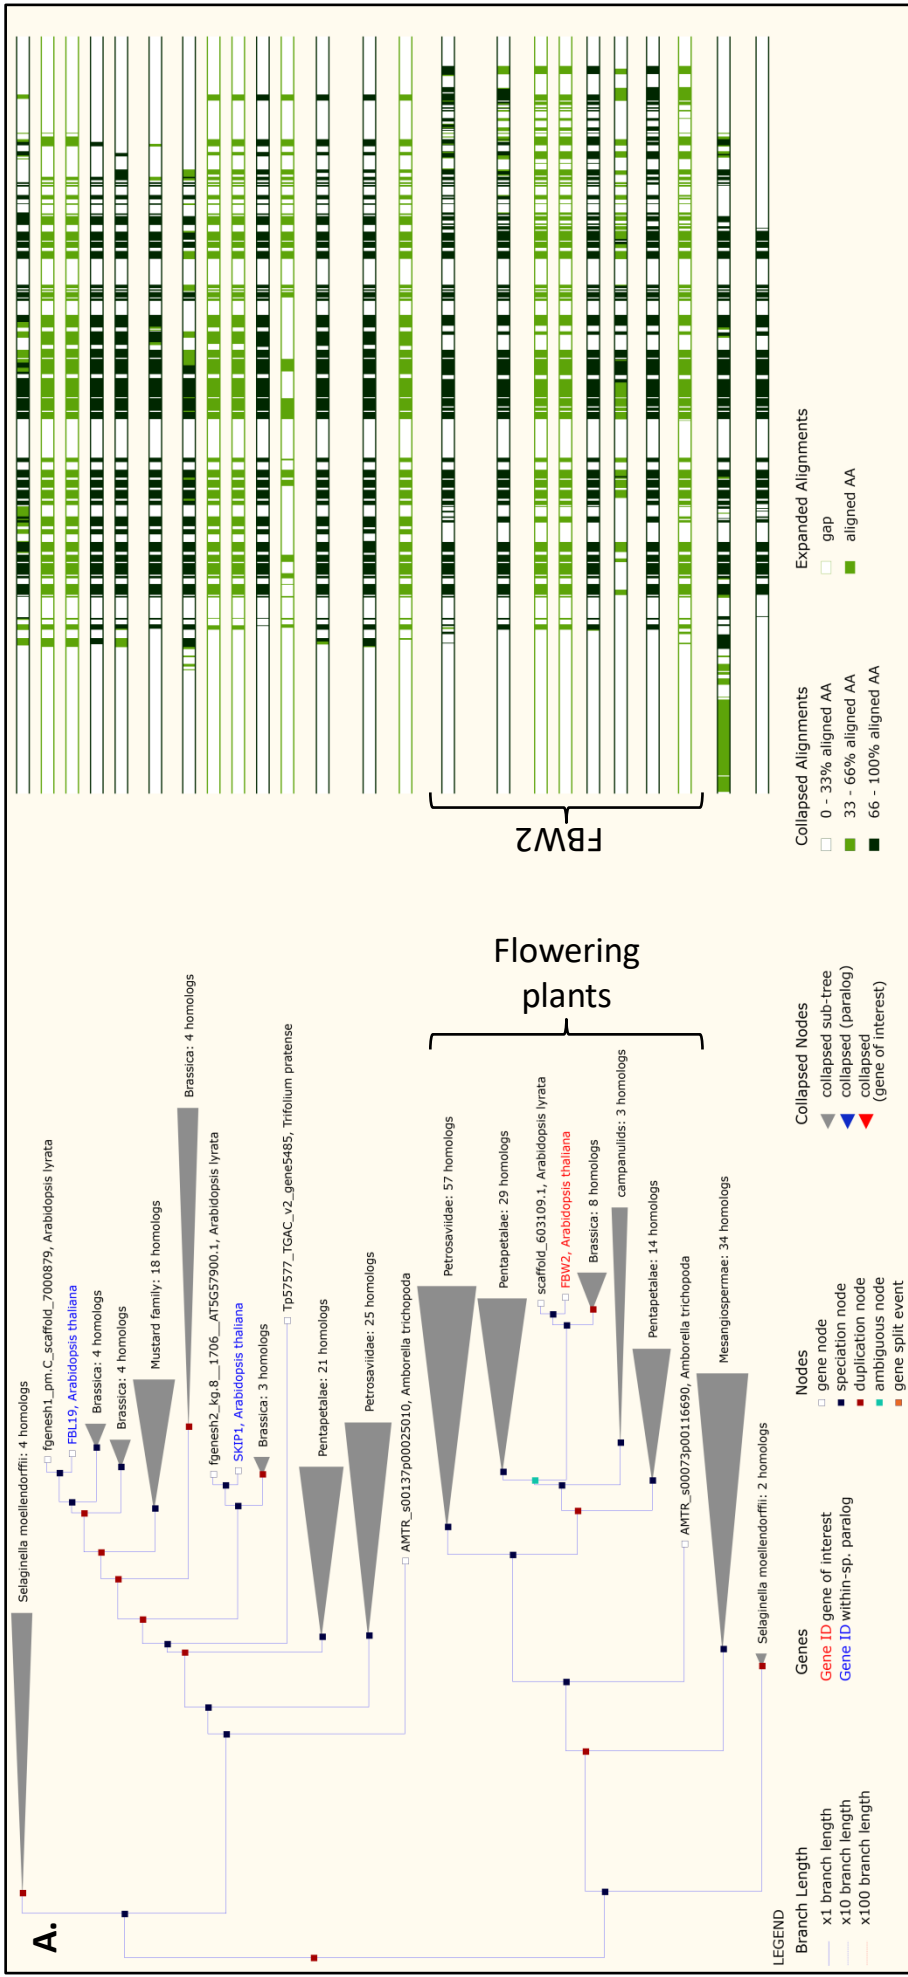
A.

Selaginella moellendorffii: 4 homologs
fgenesh1_pm.C_scaffold_7000879, Arabidopsis lyrata
FBL19, Arabidopsis thaliana
Brassica: 4 homologs
Brassica: 4 homologs
Mustard family: 18 homologs
Brassica: 4 homologs
fgenesh2_kg.8__1706__AT5G57900.1, Arabidopsis lyrata
SKIP1, Arabidopsis thaliana
Brassica: 3 homologs
Tp57577_TGAC_v2_gene5485, Trifolium pratense
Pentapetalae: 21 homologs
Petrosaviidae: 25 homologs
AMTR_s00137p00025010, Amborella trichopoda
Petrosaviidae: 57 homologs
Pentapetalae: 29 homologs
scaffold_603109.1, Arabidopsis lyrata
FBW2, Arabidopsis thaliana
Brassica: 8 homologs
campanulids: 3 homologs
Pentapetalae: 14 homologs
AMTR_s00073p00116690, Amborella trichopoda
Mesangiospermae: 34 homologs
Selaginella moellendorffii: 2 homologs

Flowering plants

FBW2

LEGEND
Branch Length
x1 branch length
x10 branch length
x100 branch length

Genes
Gene ID gene of interest
Gene ID within-sp. paralog

Nodes
gene node
speciation node
duplication node
ambiguous node
gene split event

Collapsed Nodes
collapsed sub-tree
collapsed (paralog)
collapsed (gene of interest)

Collapsed Alignments
0 - 33% aligned AA
33 - 66% aligned AA
66 - 100% aligned AA

Expanded Alignments
gap
aligned AA